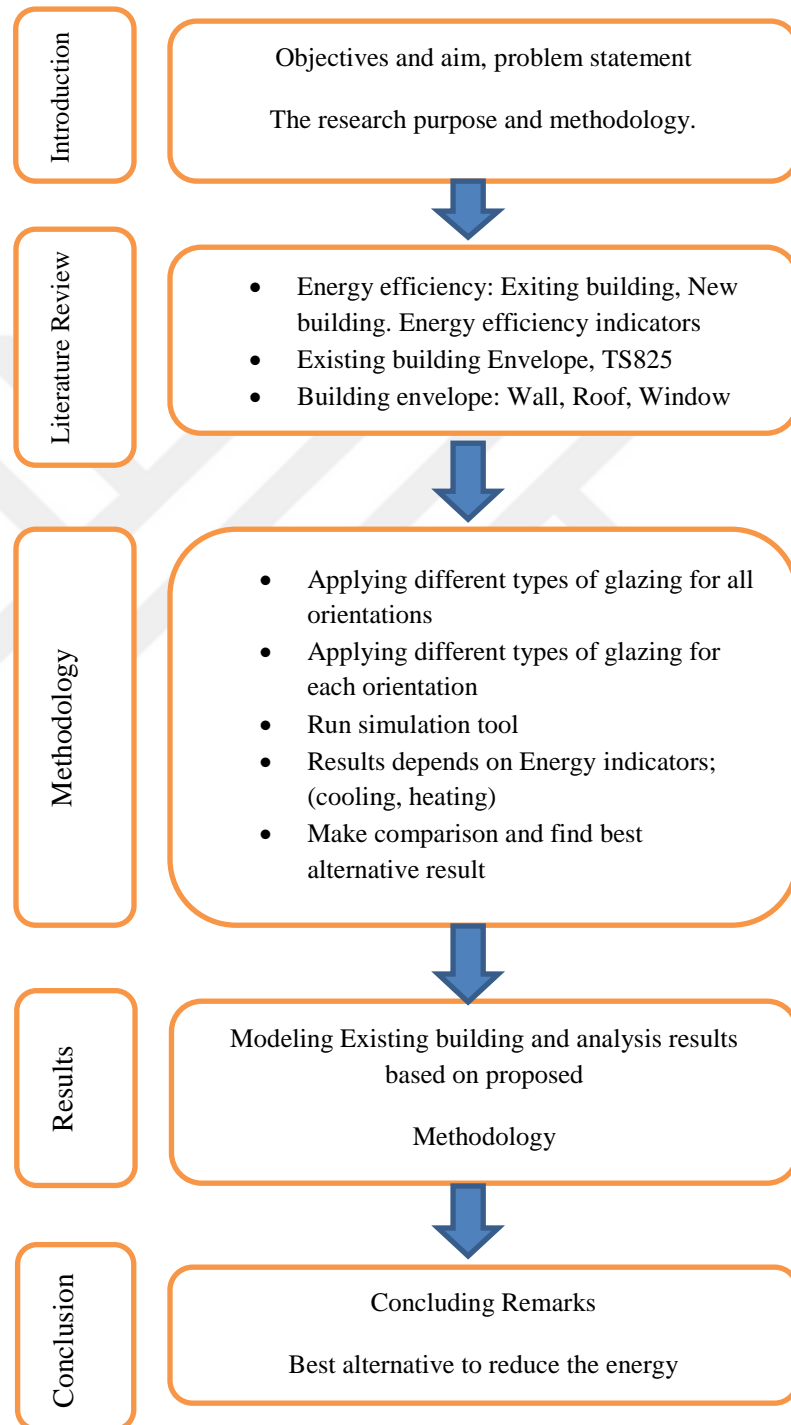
Introduction

Objectives and aim, problem statement

The research purpose and methodology.

Literature Review

- Energy efficiency: Exiting building, New building. Energy efficiency indicators
- Existing building Envelope, TS825
- Building envelope: Wall, Roof, Window

Methodology

- Applying different types of glazing for all orientations
- Applying different types of glazing for each orientation
- Run simulation tool
- Results depends on Energy indicators; (cooling, heating)
- Make comparison and find best alternative result

Results

Modeling Existing building and analysis results based on proposed

Methodology

Conclusion

Concluding Remarks

Best alternative to reduce the energy